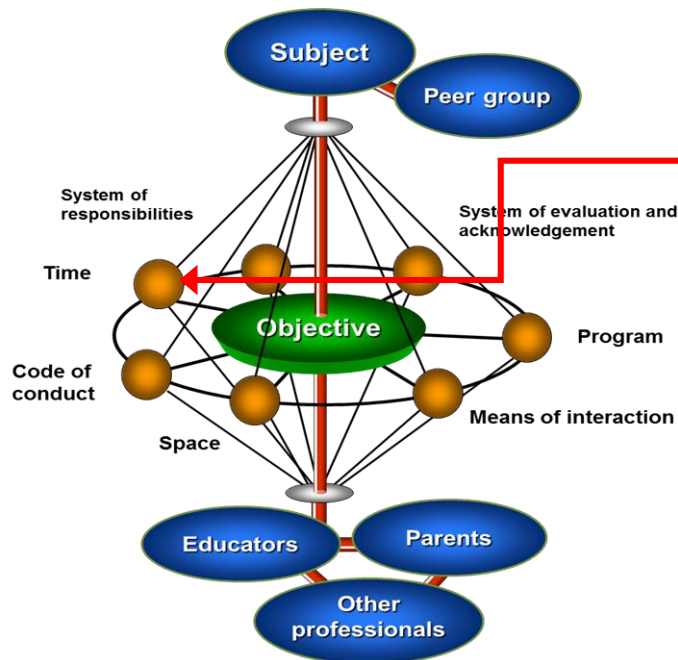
Subject

Peer group

System of responsibilities

System of evaluation and acknowledgement

Time

Objective

Program

Code of conduct

Means of interaction

Space

Educators

Parents

Other professionals